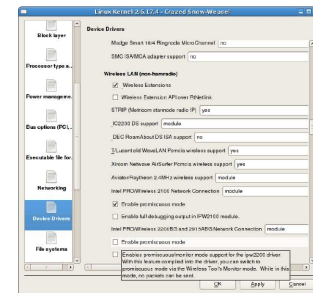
Linux Kernel 2.6.17.4 - Crazed Snow-Weasel

Block layer

Processor type a...

Power manageme...

Bus options (PCI,...

Executable file for...

Networking

Device Drivers

File systems

Device Drivers

Madge Smart 16/4 Ringnode MicroChannel no

SMC ISA/MCA adapter support no

Wireless LAN (non-hamradio)

Wireless Extensions

Wireless Extension API over Netlink

STRIP (Metricom starmode radio IP) yes

IC2200 DS support module

DEC RoamAbout DS ISA support no

Lucent/old WaveLAN Pcmcia wireless support yes

Xircom Netwave AirSurfer Pcmcia wireless support yes

AviatorRayLink 2.4MHz wireless support module

Intel PRO/Wireless 2100 Network Connection module

Enable promiscuous mode

Enable full debugging output in IPW2100 module.

Intel PRO/Wireless 2200BG and 2915ABG Network Connection module

Enable promiscuous mode

Enables promiscuous/monitor mode support for the ipw2200 driver. With this feature compiled into the driver, you can switch to promiscuous mode via the Wireless Tool's Monitor mode. While in this mode, no packets can be sent.

OK Apply Cancel